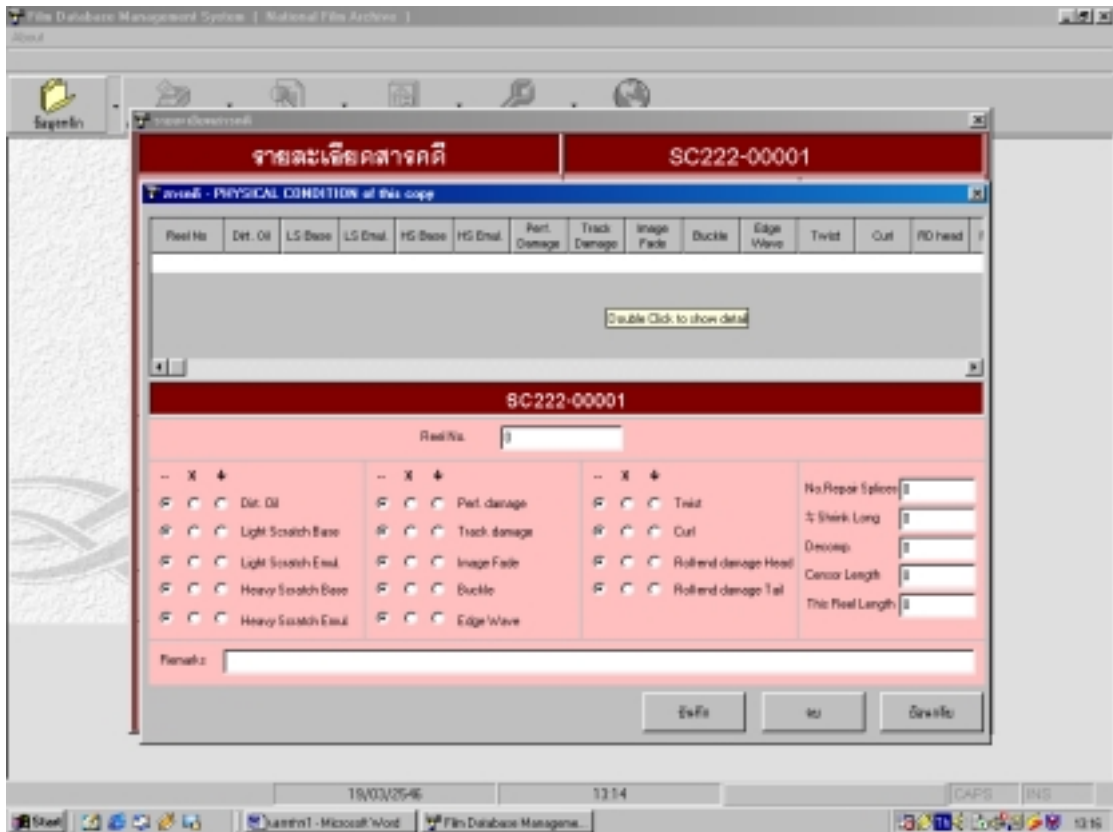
Film Database Management System [ National Film Archives ]
About

ข้อมูลหลัก

รายละเอียดสารคดี

SC222-00001

สารคดี - PHYSICAL CONDITION of this copy

| Reel No | Dirt. Oil | LS Base | LS Emul. | HS Base | HS Emul. | Perf. Damage | Track Damage | Image Fade | Buckle | Edge Wave | Twist | Curl | RD head |
|---|---|---|---|---|---|---|---|---|---|---|---|---|---|

Double Click to show detail

SC222-00001

Reel No. 0

-- X +
Dirt. Oil
Light Scratch Base
Light Scratch Emul.
Heavy Scratch Base
Heavy Scratch Emul.

-- X +
Perf. damage
Track damage
Image Fade
Buckle
Edge Wave

-- X +
Twist
Curl
Rollend damage Head
Rollend damage Tail

No.Repair Splices 0
% Shrink Long 0
Decomp. 0
Censor Length 0
This Reel Length 0

Remarks

บันทึก
ลบ
ยกเลิก

19/03/2546
13:14
CAPS
INS

Start
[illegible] - Microsoft Word
Film Database Manageme...
13:16